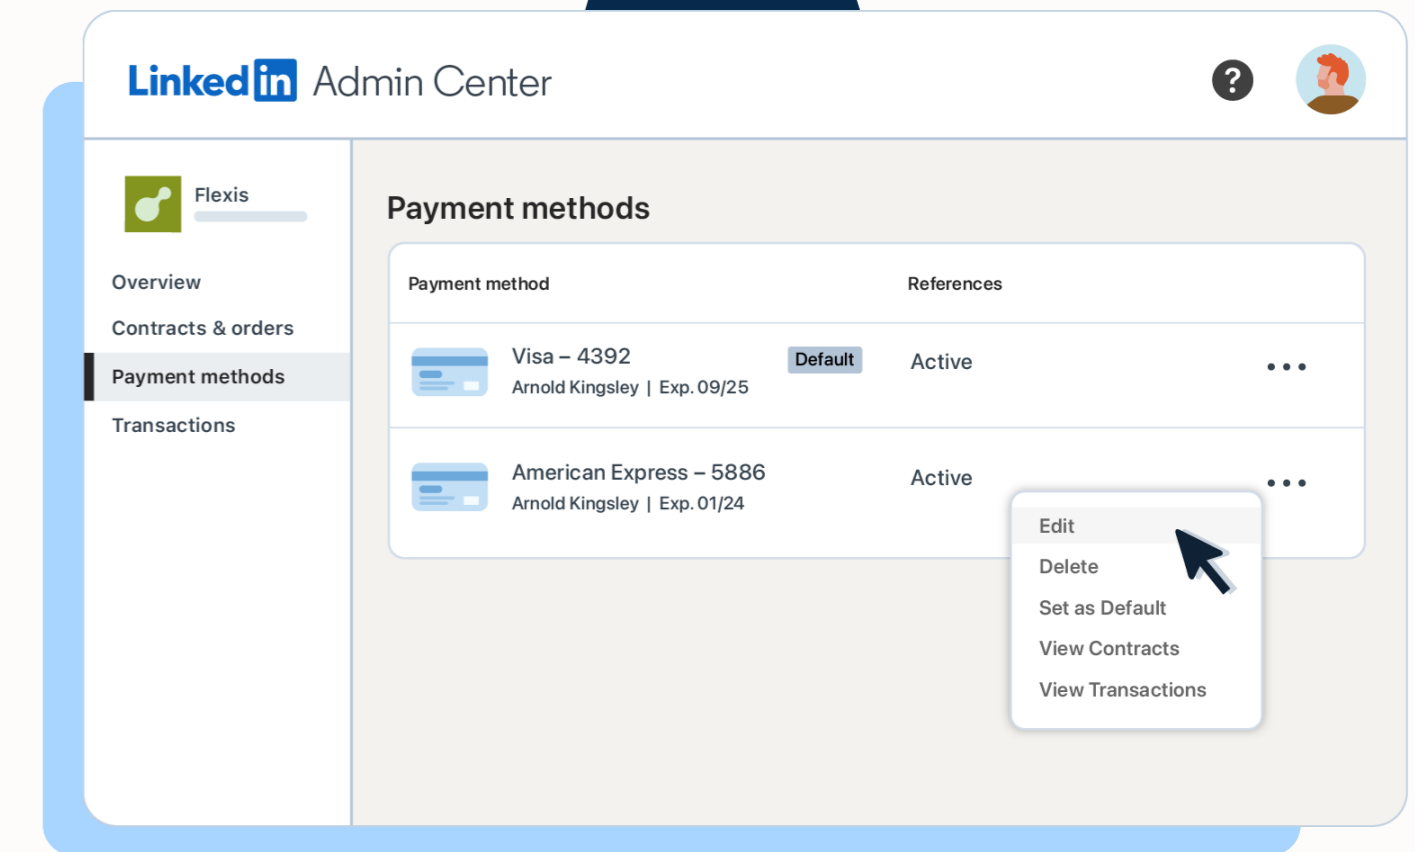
LinkedIn Admin Center

?

Flexis

Overview

Contracts & orders

Payment methods

Transactions

Payment methods

| Payment method | References | |
|---|---|---|
| Visa – 4392 Default<br>Arnold Kingsley \| Exp. 09/25 | Active | ••• |
| American Express – 5886<br>Arnold Kingsley \| Exp. 01/24 | Active | ••• |

Edit
Delete
Set as Default
View Contracts
View Transactions